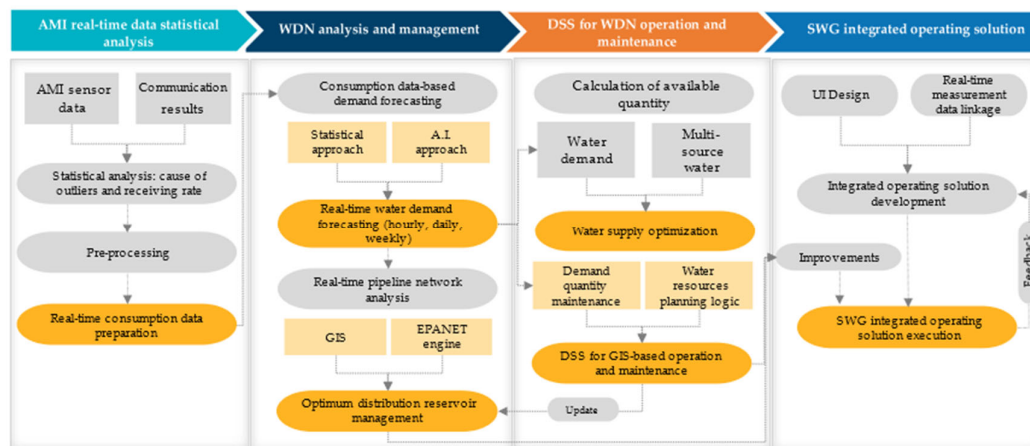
AMI real-time data statistical analysis

AMI sensor data

Communication results

Statistical analysis: cause of outliers and receiving rate

Pre-processing

Real-time consumption data preparation

WDN analysis and management

Consumption data-based demand forecasting

Statistical approach

A.I. approach

Real-time water demand forecasting (hourly, daily, weekly)

Real-time pipeline network analysis

GIS

EPANET engine

Optimum distribution reservoir management

DSS for WDN operation and maintenance

Calculation of available quantity

Water demand

Multi-source water

Water supply optimization

Demand quantity maintenance

Water resources planning logic

DSS for GIS-based operation and maintenance

Update

SWG integrated operating solution

UI Design

Real-time measurement data linkage

Integrated operating solution development

Improvements

SWG integrated operating solution execution

Feedback